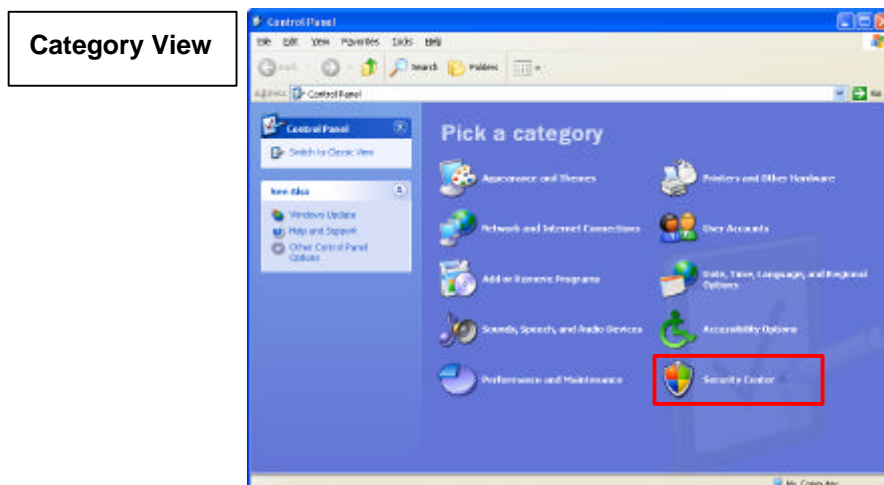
Category View

Control Panel

File Edit View Favorites Tools Help

Back Search Folders

Address Control Panel

Go

Control Panel

Switch to Classic View

See Also

Windows Update

Help and Support

Other Control Panel Options

Pick a category

Appearance and Themes

Printers and Other Hardware

Network and Internet Connections

User Accounts

Add or Remove Programs

Date, Time, Language, and Regional Options

Sounds, Speech, and Audio Devices

Accessibility Options

Performance and Maintenance

Security Center

My Computer